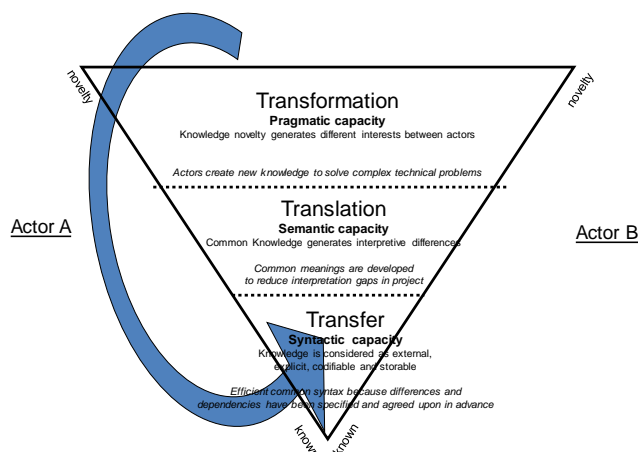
novelty

novelty

Transformation
Pragmatic capacity
Knowledge novelty generates different interests between actors

Actors create new knowledge to solve complex technical problems

Actor A

Translation
Semantic capacity
Common Knowledge generates interpretive differences

Actor B

Common meanings are developed to reduce interpretation gaps in project

Transfer
Syntactic capacity
Knowledge is considered as external, explicit, codifiable and storable

Efficient common syntax because differences and dependencies have been specified and agreed upon in advance

known

known